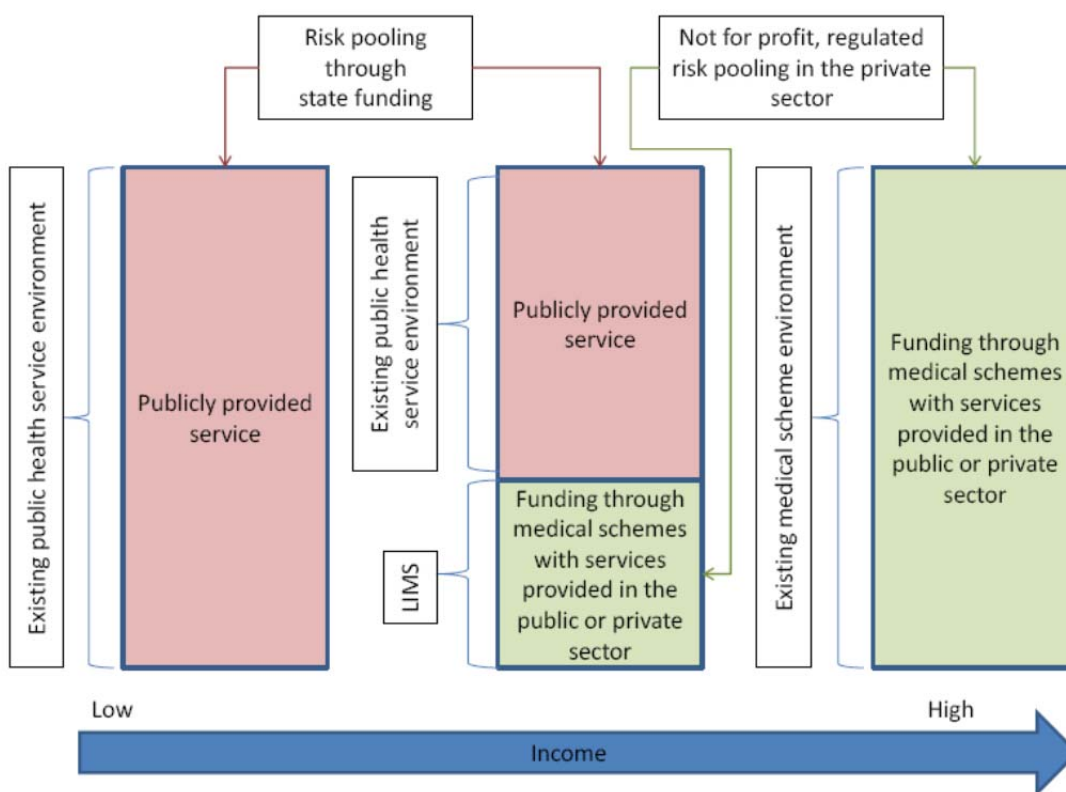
Risk pooling through state funding

Not for profit, regulated risk pooling in the private sector

Existing public health service environment

Publicly provided service

Existing public health service environment

Publicly provided service

LIMS

Funding through medical schemes with services provided in the public or private sector

Existing medical scheme environment

Funding through medical schemes with services provided in the public or private sector

Low

High

Income